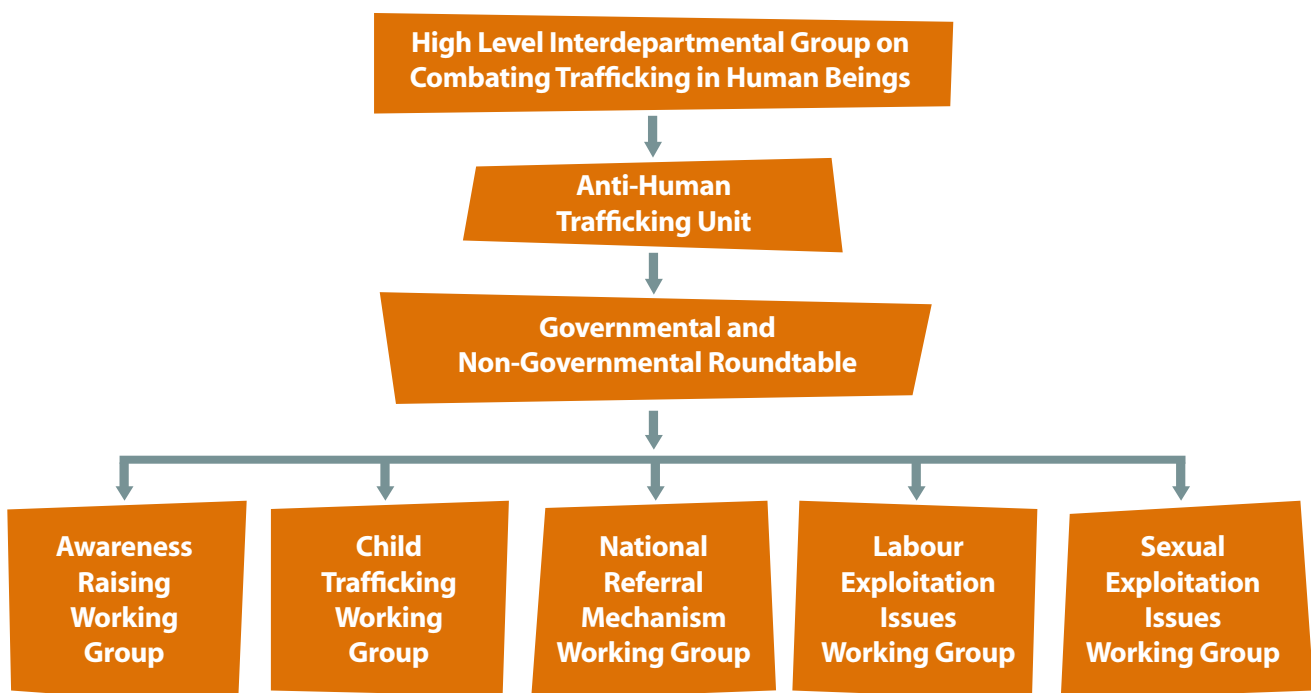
High Level Interdepartmental Group on Combating Trafficking in Human Beings

Anti-Human Trafficking Unit

Governmental and Non-Governmental Roundtable

Awareness Raising Working Group

Child Trafficking Working Group

National Referral Mechanism Working Group

Labour Exploitation Issues Working Group

Sexual Exploitation Issues Working Group